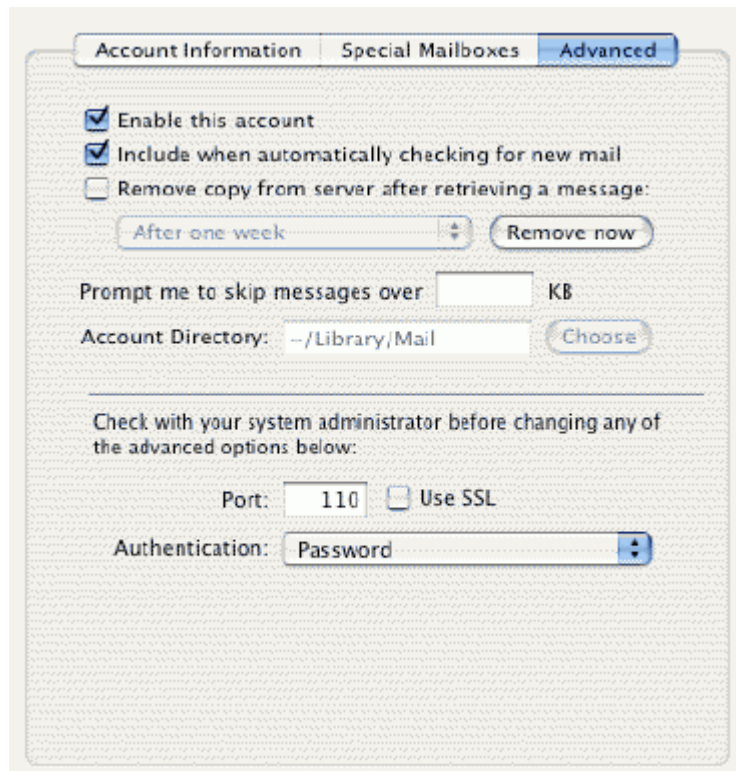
Account Information | Special Mailboxes | Advanced

Enable this account
Include when automatically checking for new mail
Remove copy from server after retrieving a message:

After one week
Remove now

Prompt me to skip messages over KB

Account Directory: ~/Library/Mail
Choose

Check with your system administrator before changing any of the advanced options below:

Port: 110
Use SSL

Authentication: Password